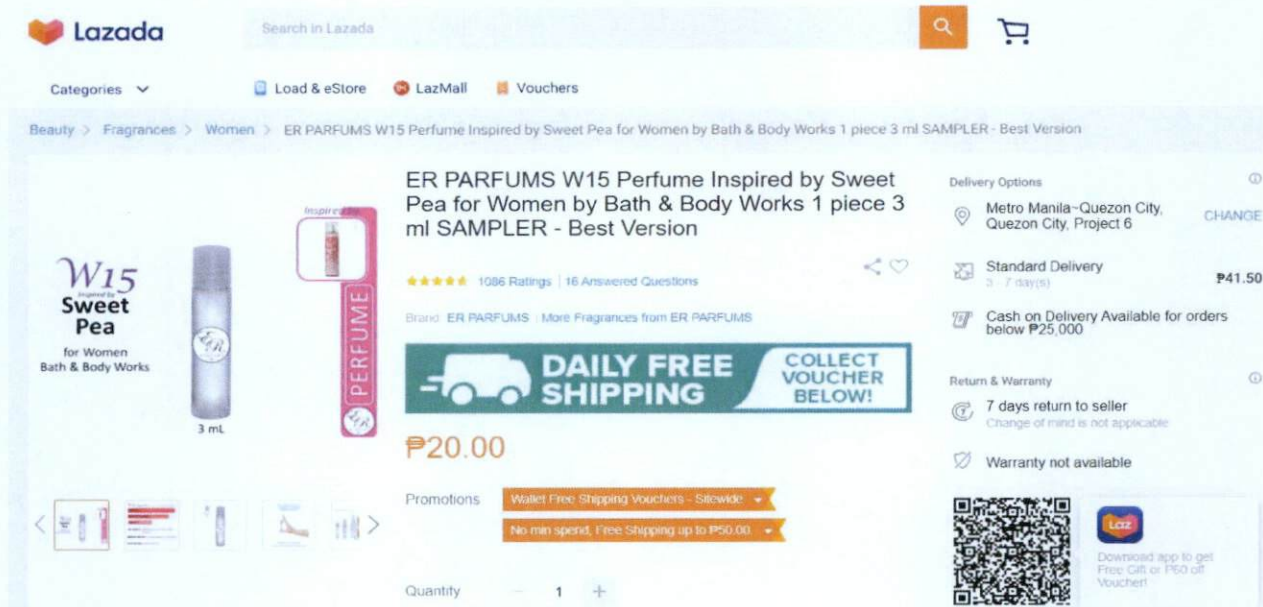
Lazada

Search in Lazada

Categories

Load & eStore

LazMall

Vouchers

Beauty > Fragrances > Women > ER PARFUMS W15 Perfume Inspired by Sweet Pea for Women by Bath & Body Works 1 piece 3 ml SAMPLER - Best Version

W15
Inspired by
Sweet Pea
for Women
Bath & Body Works

3 mL

Inspired by

PERFUME

ER PARFUMS W15 Perfume Inspired by Sweet Pea for Women by Bath & Body Works 1 piece 3 ml SAMPLER - Best Version

1086 Ratings | 16 Answered Questions

Brand: ER PARFUMS | More Fragrances from ER PARFUMS

DAILY FREE SHIPPING

COLLECT VOUCHER BELOW!

₱20.00

Promotions

Wallet Free Shipping Vouchers - Sitewide

No min spend, Free Shipping up to ₱50.00

Quantity 1

Delivery Options

Metro Manila~Quezon City, Quezon City, Project 6

CHANGE

Standard Delivery
3 - 7 day(s)

₱41.50

Cash on Delivery Available for orders below ₱25,000

Return & Warranty

7 days return to seller
Change of mind is not applicable

Warranty not available

Laz

Download app to get Free Gift or ₱50 off Voucher!